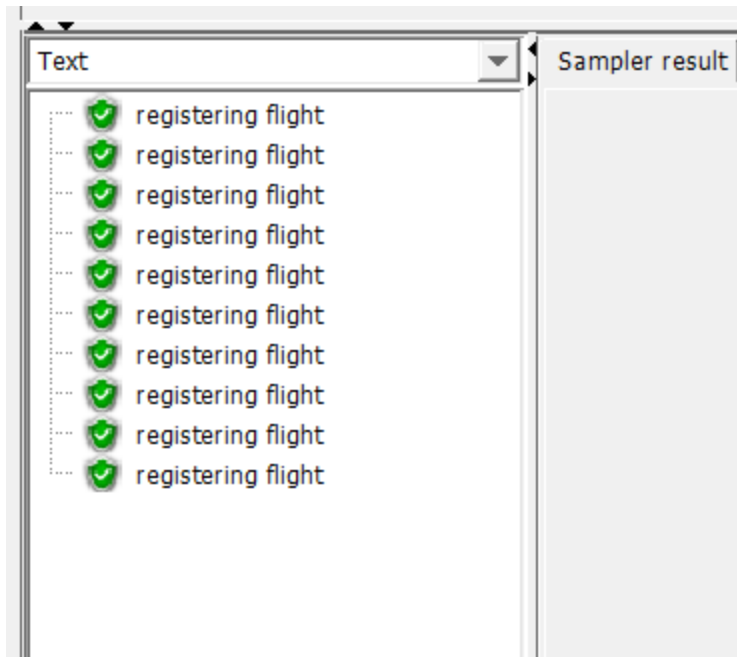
Text

registering flight
registering flight
registering flight
registering flight
registering flight
registering flight
registering flight
registering flight
registering flight
registering flight

Sampler result